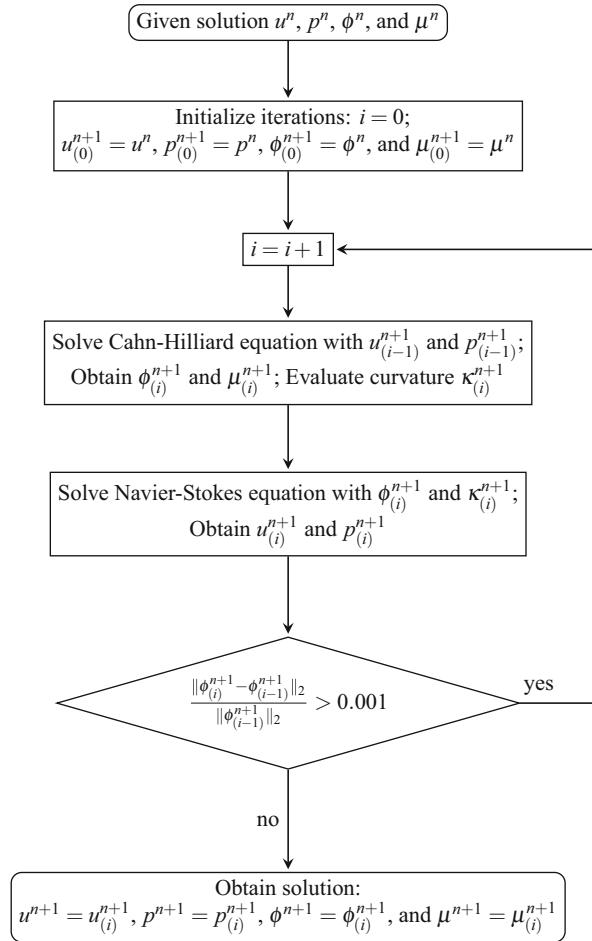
Given solution $u^n$, $p^n$, $\phi^n$, and $\mu^n$

Initialize iterations: $i = 0$;
$u_{(0)}^{n+1} = u^n$, $p_{(0)}^{n+1} = p^n$, $\phi_{(0)}^{n+1} = \phi^n$, and $\mu_{(0)}^{n+1} = \mu^n$

$i = i + 1$

Solve Cahn-Hilliard equation with $u_{(i-1)}^{n+1}$ and $p_{(i-1)}^{n+1}$;
Obtain $\phi_{(i)}^{n+1}$ and $\mu_{(i)}^{n+1}$; Evaluate curvature $\kappa_{(i)}^{n+1}$

Solve Navier-Stokes equation with $\phi_{(i)}^{n+1}$ and $\kappa_{(i)}^{n+1}$;
Obtain $u_{(i)}^{n+1}$ and $p_{(i)}^{n+1}$

$\frac{\|\phi_{(i)}^{n+1} - \phi_{(i-1)}^{n+1}\|_2}{\|\phi_{(i-1)}^{n+1}\|_2} > 0.001$

yes

no

Obtain solution:
$u^{n+1} = u_{(i)}^{n+1}$, $p^{n+1} = p_{(i)}^{n+1}$, $\phi^{n+1} = \phi_{(i)}^{n+1}$, and $\mu^{n+1} = \mu_{(i)}^{n+1}$